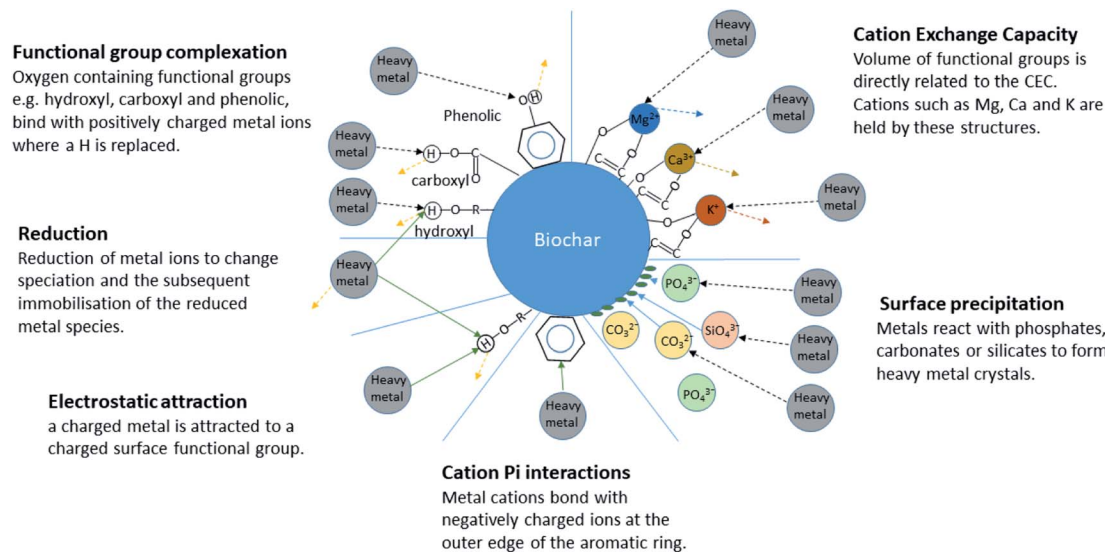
Functional group complexation
Oxygen containing functional groups e.g. hydroxyl, carboxyl and phenolic, bind with positively charged metal ions where a H is replaced.

Reduction
Reduction of metal ions to change speciation and the subsequent immobilisation of the reduced metal species.

Electrostatic attraction
a charged metal is attracted to a charged surface functional group.

Cation Exchange Capacity
Volume of functional groups is directly related to the CEC. Cations such as Mg, Ca and K are held by these structures.

Surface precipitation
Metals react with phosphates, carbonates or silicates to form heavy metal crystals.

Cation Pi interactions
Metal cations bond with negatively charged ions at the outer edge of the aromatic ring.

Heavy metal
Heavy metal
Heavy metal
Heavy metal
Heavy metal
Heavy metal
Heavy metal
Heavy metal
Heavy metal
Heavy metal
Heavy metal
Heavy metal
Heavy metal

Phenolic
O H
H O C O
carboxyl
H O R
hydroxyl
H O R
Biochar
$Mg^{2+}$
$Ca^{2+}$
$K^{+}$
$PO_4^{3-}$
$SiO_4^{3-}$
$CO_3^{2-}$
$CO_3^{2-}$
$PO_4^{3-}$